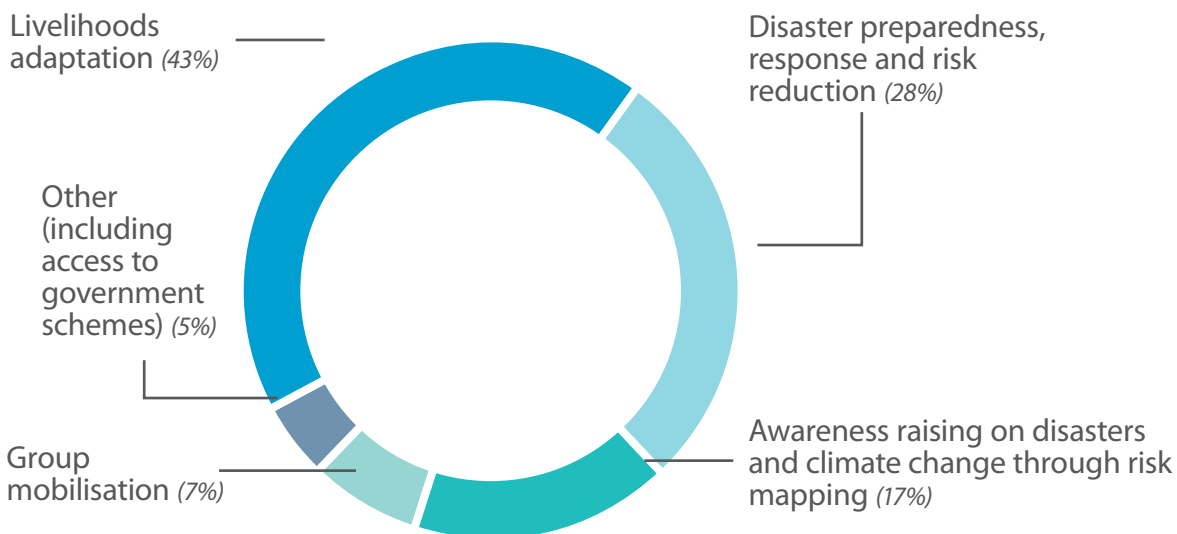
Livelihoods adaptation (43%)

Disaster preparedness, response and risk reduction (28%)

Other (including access to government schemes) (5%)

Group mobilisation (7%)

Awareness raising on disasters and climate change through risk mapping (17%)